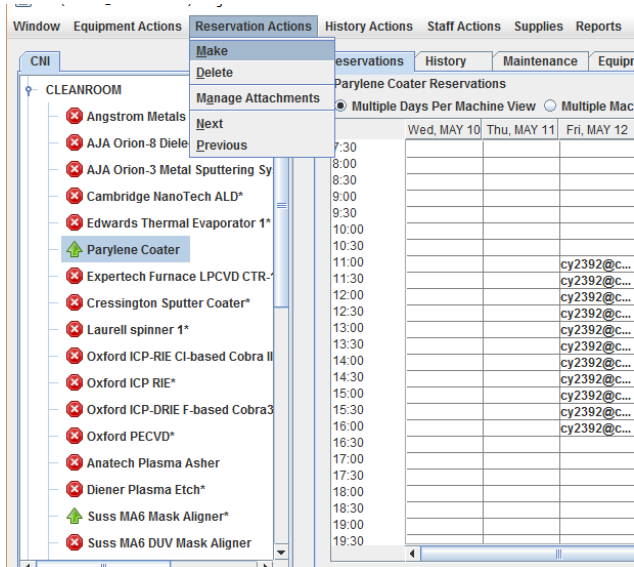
Window Equipment Actions Reservation Actions History Actions Staff Actions Supplies Reports

Make
Delete
Manage Attachments
Next
Previous

CNI

CLEANROOM
Angstrom Metals
AJA Orion-8 Diele
AJA Orion-3 Metal Sputtering Sy
Cambridge NanoTech ALD*
Edwards Thermal Evaporator 1*
Parylene Coater
Expertech Furnace LPCVD CTR-
Cressington Sputter Coater*
Laurell spinner 1*
Oxford ICP-RIE Cl-based Cobra II
Oxford ICP RIE*
Oxford ICP-DRIE F-based Cobra3
Oxford PECVD*
Anatech Plasma Asher
Diener Plasma Etch*
Suss MA6 Mask Aligner*
Suss MA6 DUV Mask Aligner

Reservations History Maintenance Equip

Parylene Coater Reservations
Multiple Days Per Machine View Multiple Mac

| | Wed, MAY 10 | Thu, MAY 11 | Fri, MAY 12 |
|---|---|---|---|
| 7:30 | | | |
| 8:00 | | | |
| 8:30 | | | |
| 9:00 | | | |
| 9:30 | | | |
| 10:00 | | | |
| 10:30 | | | |
| 11:00 | | | cy2392@c... |
| 11:30 | | | cy2392@c... |
| 12:00 | | | cy2392@c... |
| 12:30 | | | cy2392@c... |
| 13:00 | | | cy2392@c... |
| 13:30 | | | cy2392@c... |
| 14:00 | | | cy2392@c... |
| 14:30 | | | cy2392@c... |
| 15:00 | | | cy2392@c... |
| 15:30 | | | cy2392@c... |
| 16:00 | | | cy2392@c... |
| 16:30 | | | |
| 17:00 | | | |
| 17:30 | | | |
| 18:00 | | | |
| 18:30 | | | |
| 19:00 | | | |
| 19:30 | | | |